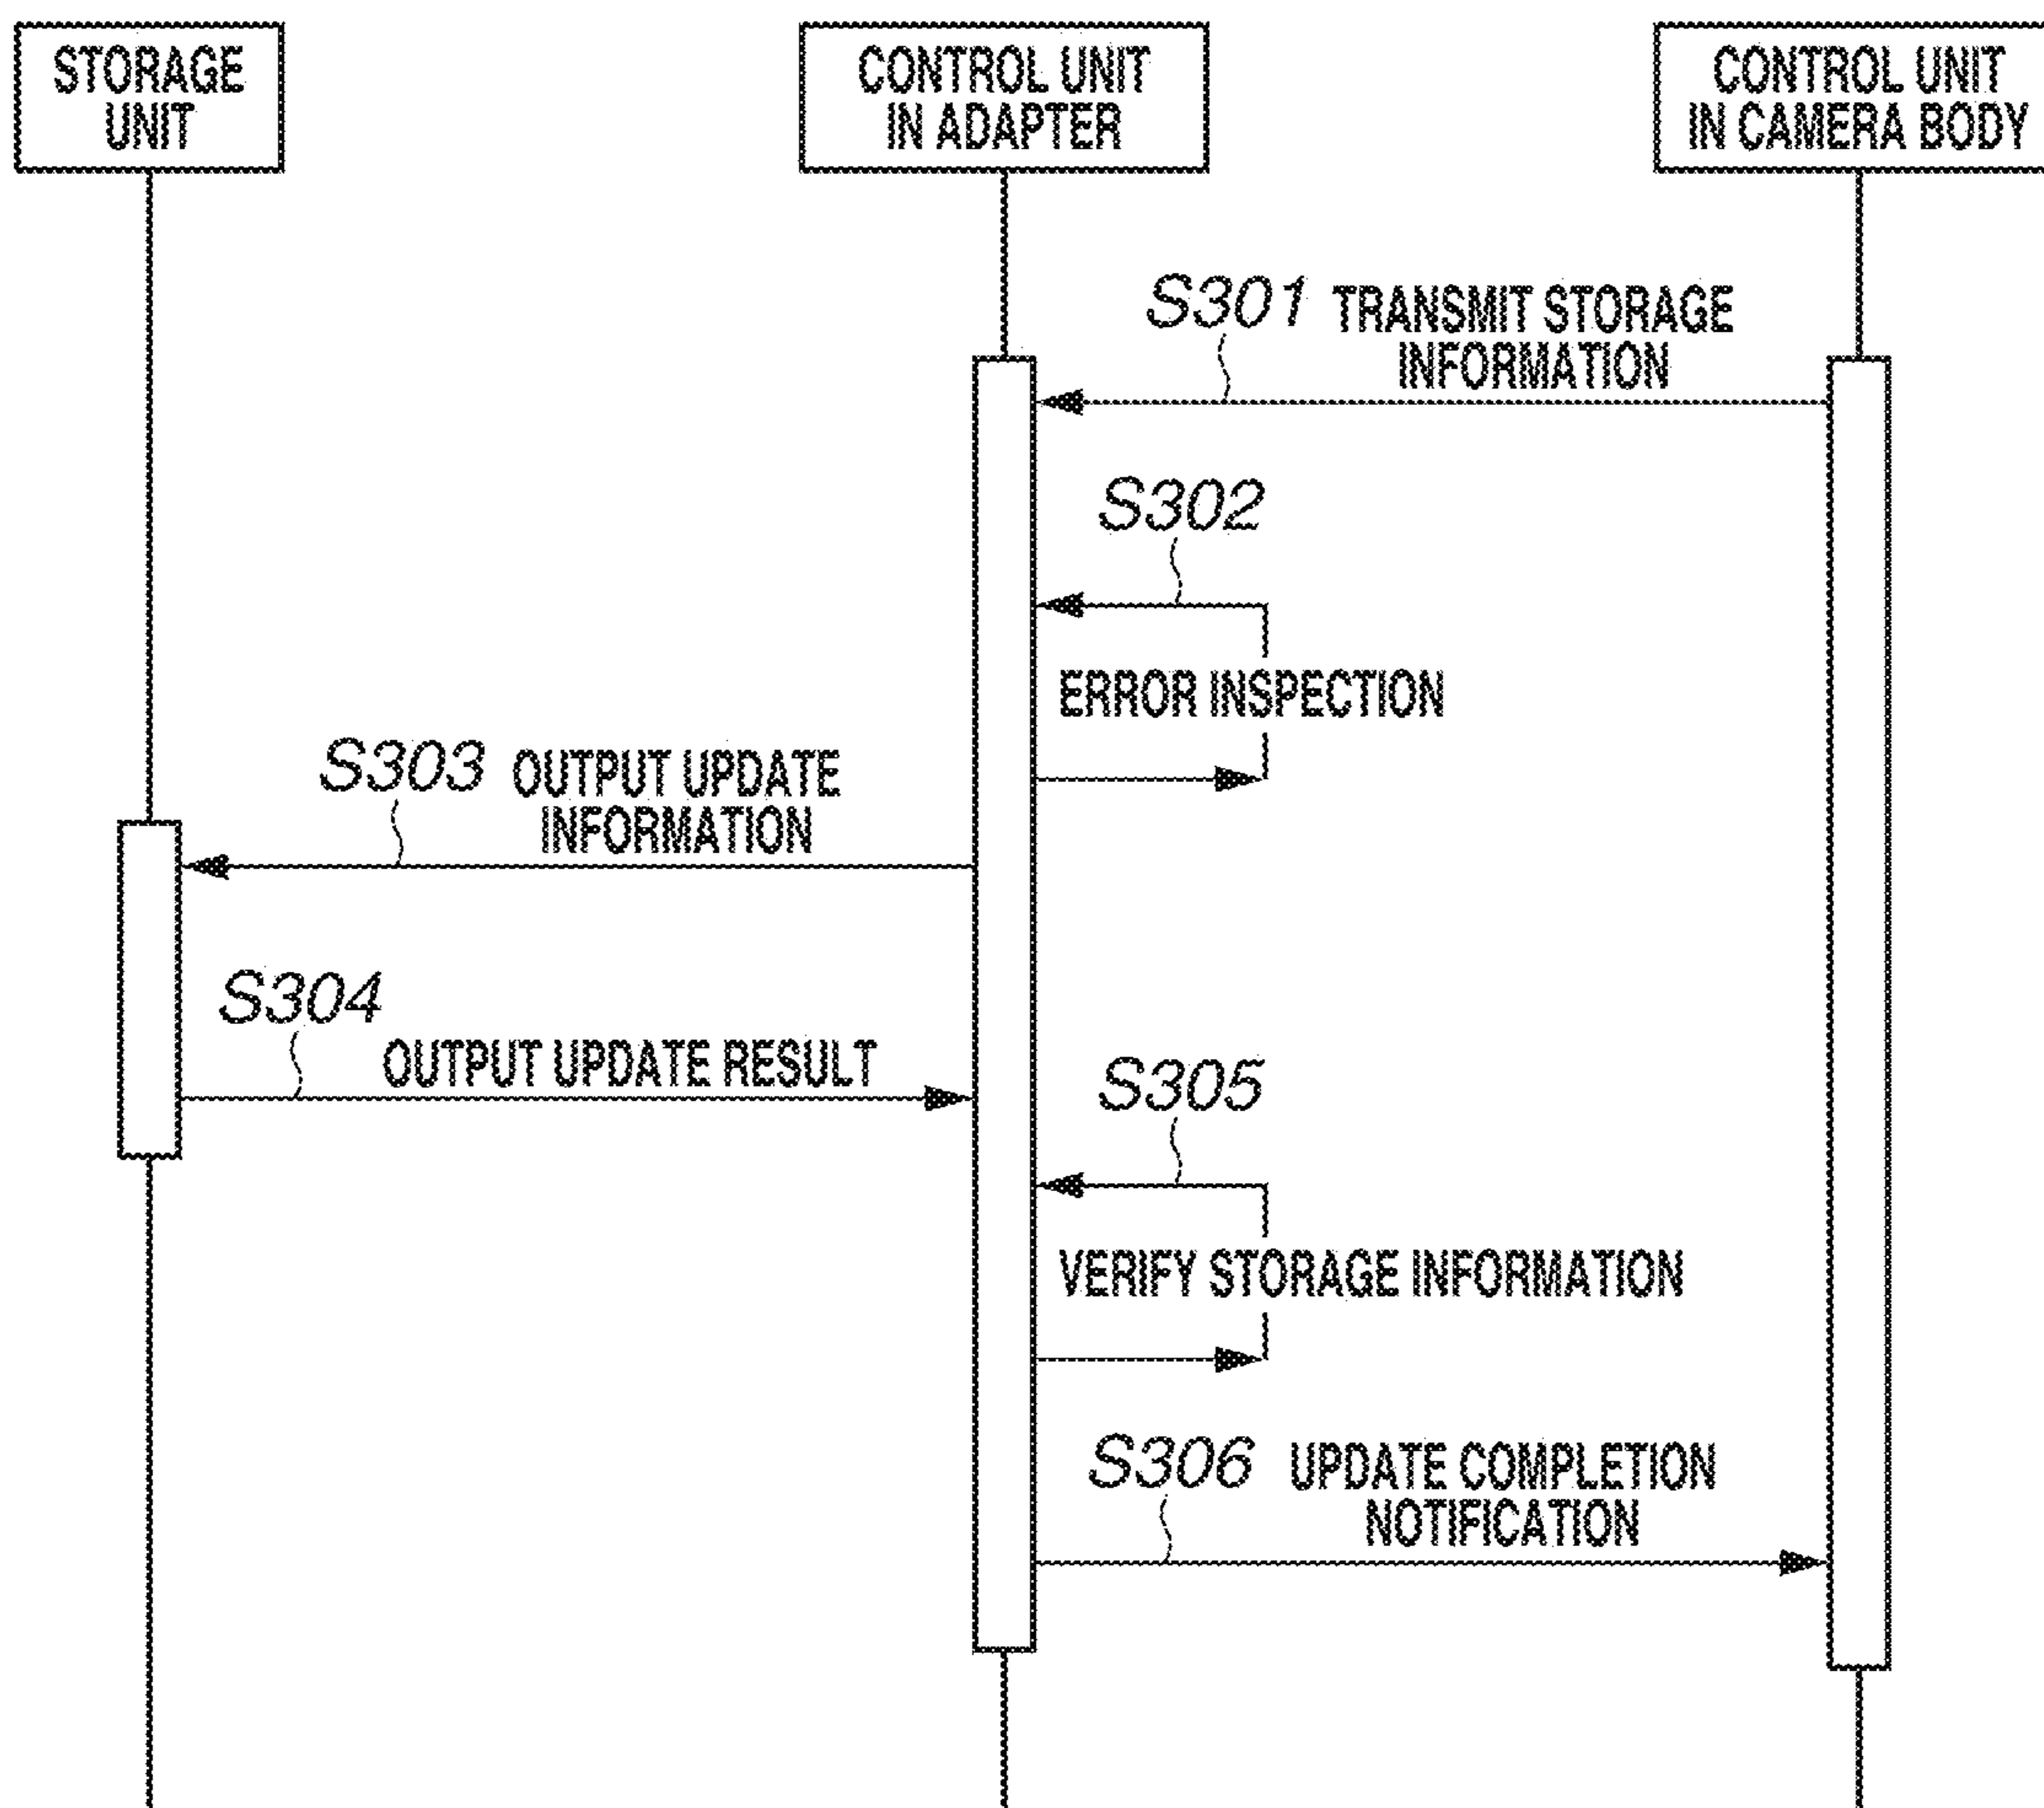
STORAGE UNIT

CONTROL UNIT IN ADAPTER

CONTROL UNIT IN CAMERA BODY

S301 TRANSMIT STORAGE INFORMATION

S302

ERROR INSPECTION

S303 OUTPUT UPDATE INFORMATION

S304

OUTPUT UPDATE RESULT

S305

VERIFY STORAGE INFORMATION

S306 UPDATE COMPLETION NOTIFICATION